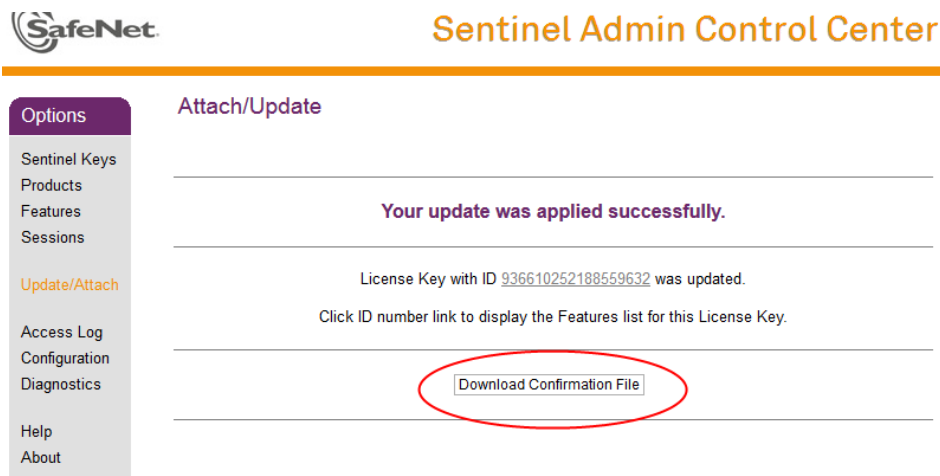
SafeNet

Sentinel Admin Control Center

Options

Sentinel Keys
Products
Features
Sessions

Update/Attach

Access Log
Configuration
Diagnostics

Help
About

Attach/Update

Your update was applied successfully.

License Key with ID 936610252188559632 was updated.

Click ID number link to display the Features list for this License Key.

Download Confirmation File